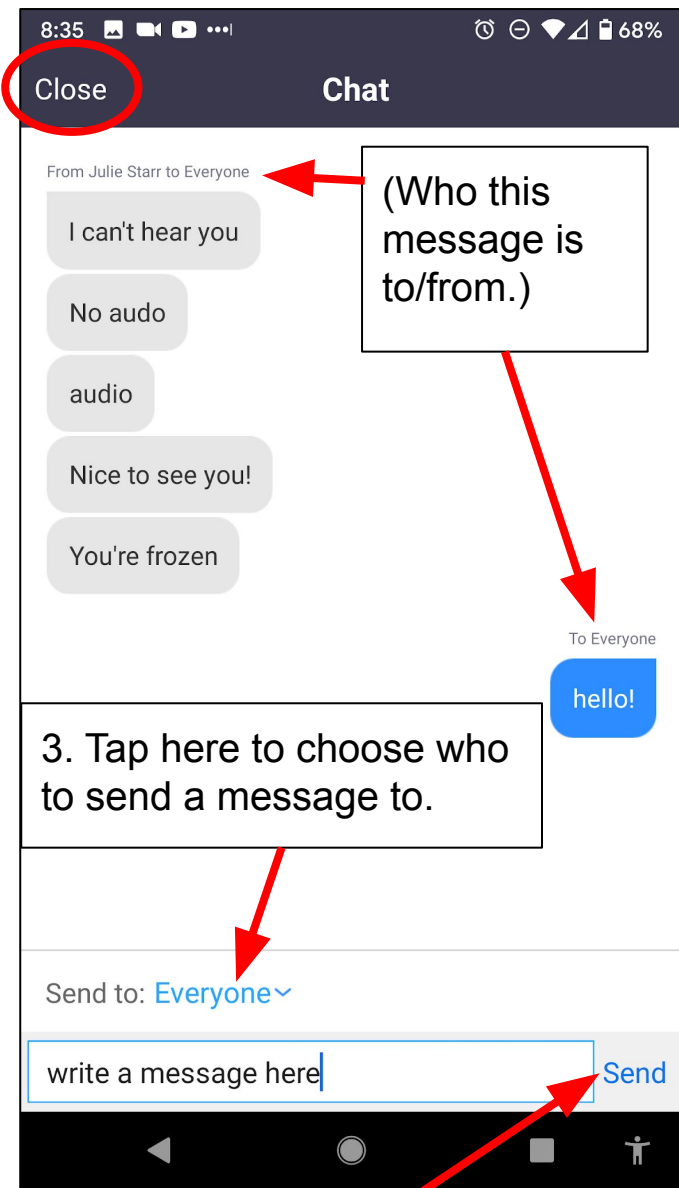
8:35 68%

Close

Chat

From Julie Starr to Everyone

(Who this message is to/from.)

I can't hear you

No audo

audio

Nice to see you!

You're frozen

To Everyone

hello!

3. Tap here to choose who to send a message to.

Send to: Everyone

write a message here

Send